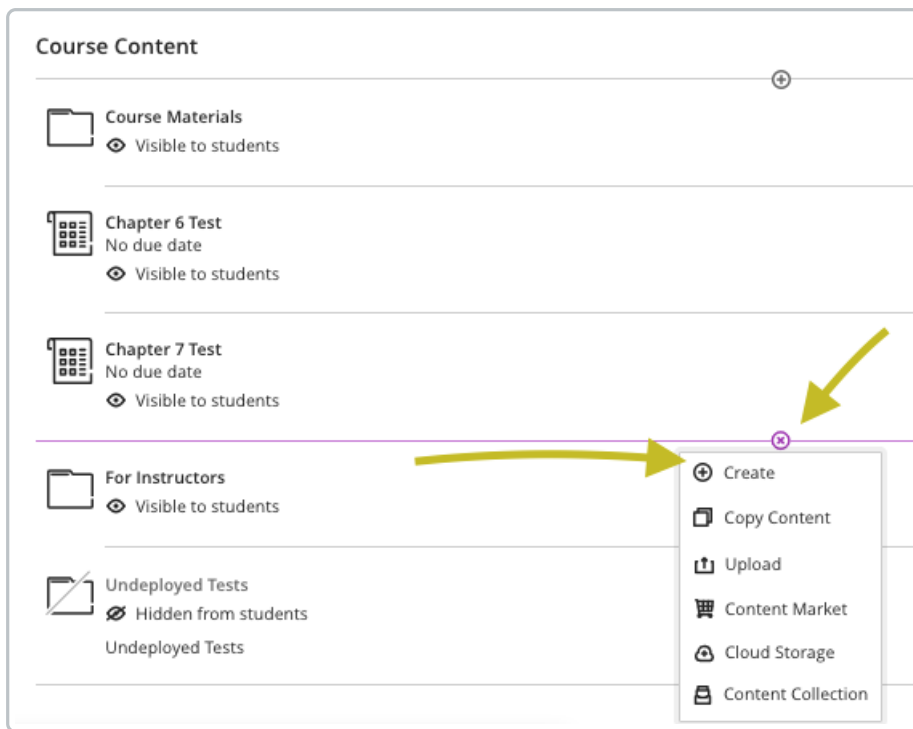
Course Content

Course Materials
Visible to students

Chapter 6 Test
No due date
Visible to students

Chapter 7 Test
No due date
Visible to students

For Instructors
Visible to students

Undeployed Tests
Hidden from students
Undeployed Tests

Create
Copy Content
Upload
Content Market
Cloud Storage
Content Collection